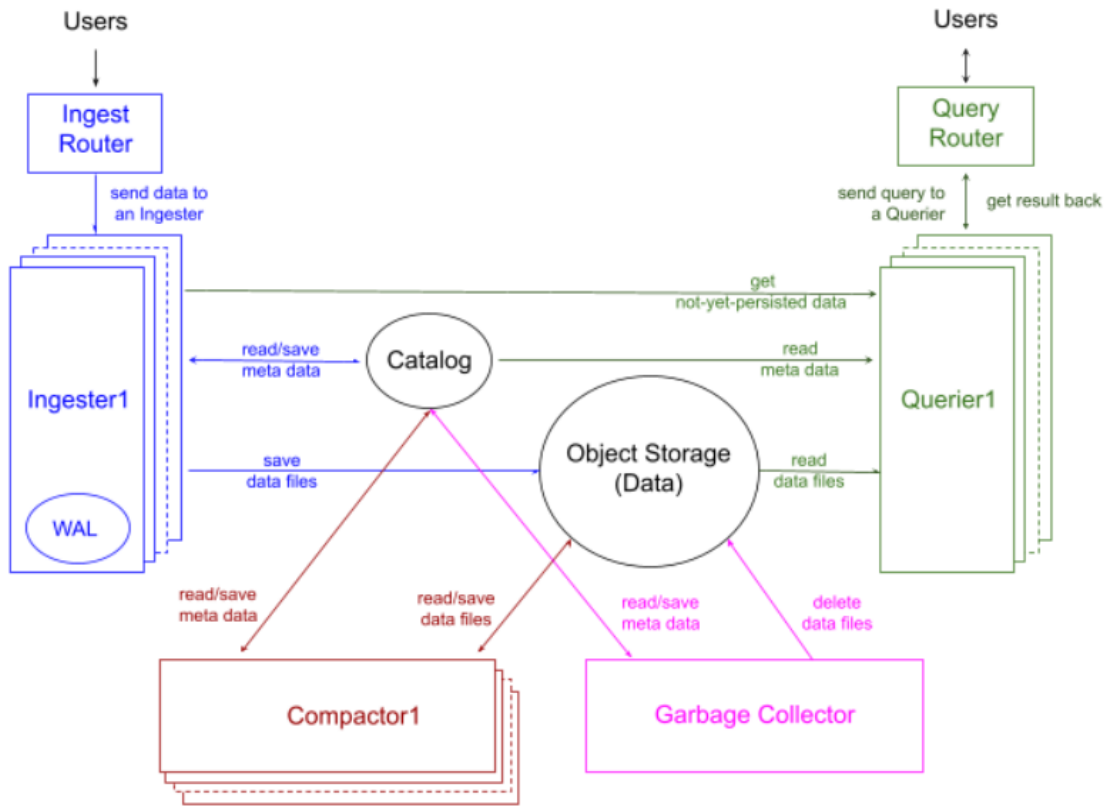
Users

Users

Ingest Router

Query Router

send data to an Ingester

send query to a Querier

get result back

get not-yet-persisted data

read/save meta data

Catalog

read meta data

Ingester1

Querier1

save data files

Object Storage (Data)

read data files

WAL

read/save meta data

read/save data files

read/save meta data

delete data files

Compactor1

Garbage Collector